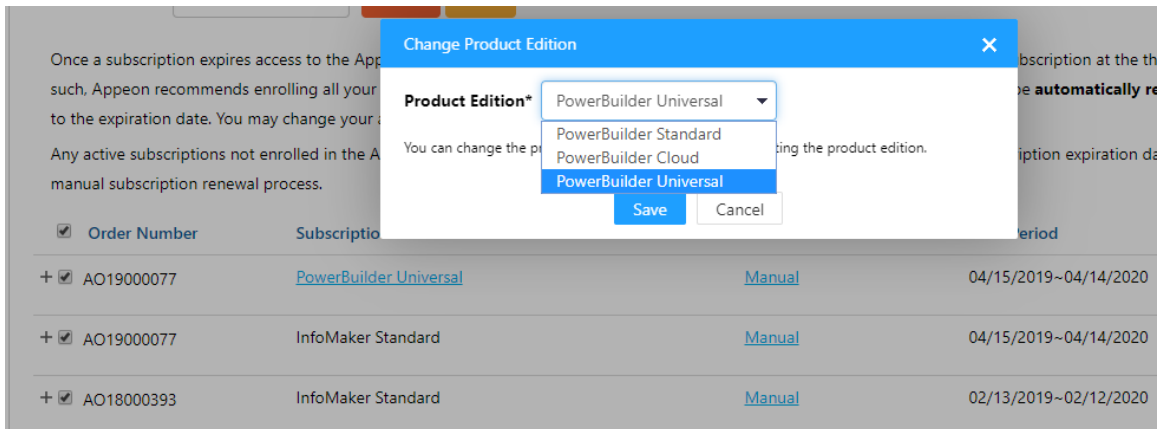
Once a subscription expires access to the App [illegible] bscription at the th such, Appeon recommends enrolling all your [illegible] be automatically re to the expiration date. You may change your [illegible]

Any active subscriptions not enrolled in the A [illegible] iption expiration da manual subscription renewal process.

Change Product Edition
×
Product Edition*
PowerBuilder Universal
PowerBuilder Standard
PowerBuilder Cloud
PowerBuilder Universal
You can change the pr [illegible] ting the product edition.
Save
Cancel

| Order Number | Subscriptio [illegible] | | Period |
|---|---|---|---|
| + AO19000077 | PowerBuilder Universal | Manual | 04/15/2019~04/14/2020 |
| + AO19000077 | InfoMaker Standard | Manual | 04/15/2019~04/14/2020 |
| + AO18000393 | InfoMaker Standard | Manual | 02/13/2019~02/12/2020 |